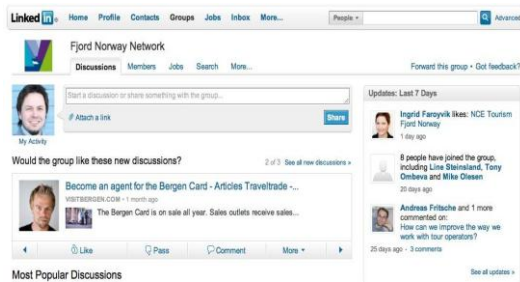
Linked in

Home Profile Contacts Groups Jobs Inbox More...

People

Advanced

Fjord Norway Network

Discussions Members Jobs Search More...

Forward this group • Got feedback?

Start a discussion or share something with the group...

Attach a link

Share

My Activity

Would the group like these new discussions?

2 of 3 See all new discussions »

Become an agent for the Bergen Card - Articles Traveltrade -...

VISITBERGEN.COM • 1 month ago

The Bergen Card is on sale all year. Sales outlets receive sales...

Like Pass Comment More

Most Popular Discussions

Updates: Last 7 Days

Ingrid Faroyvik likes: NCE Tourism Fjord Norway

1 day ago

6 people have joined the group, including Line Steinsland, Tony Ombeva and Mike Olesen

20 days ago

Andreas Fritsche and 1 more commented on:

How can we improve the way we work with tour operators?

25 days ago • 3 comments

See all updates »